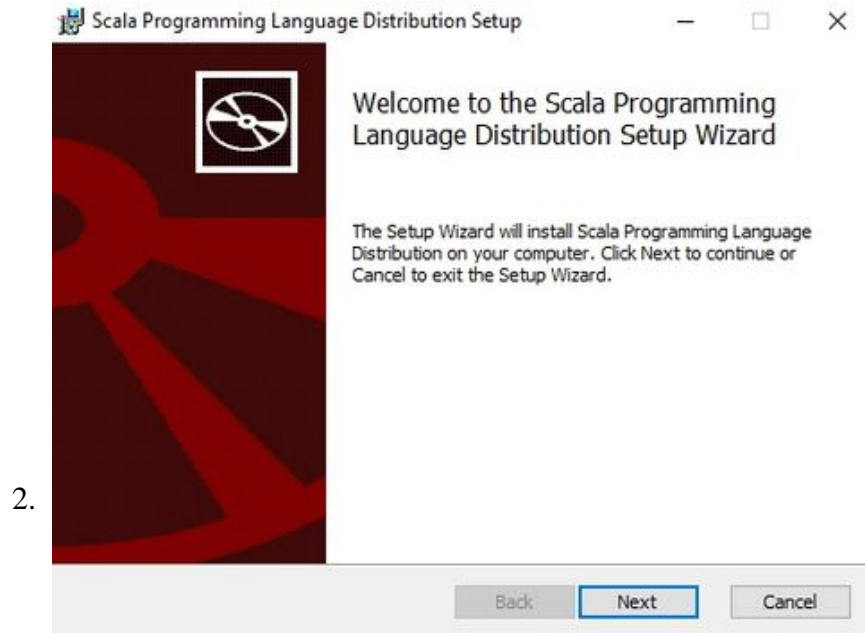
Scala Programming Language Distribution Setup

Welcome to the Scala Programming Language Distribution Setup Wizard

The Setup Wizard will install Scala Programming Language Distribution on your computer. Click Next to continue or Cancel to exit the Setup Wizard.

2.

Back Next Cancel